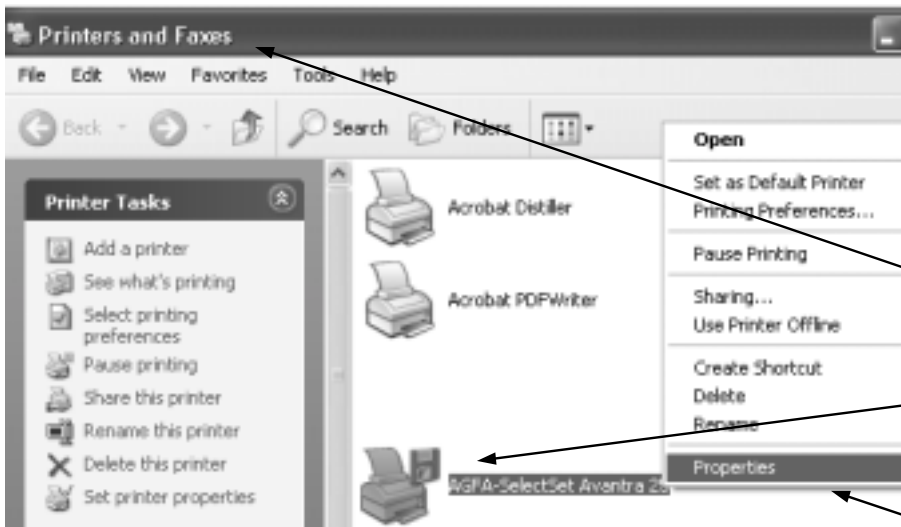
Printers and Faxes

File Edit View Favorites Tools Help

Back Search Folders

Printer Tasks

Add a printer
See what's printing
Select printing preferences
Pause printing
Share this printer
Rename this printer
Delete this printer
Set printer properties

Acrobat Distiller

Acrobat PDFWriter

AGFA-SelectSet Avantra 2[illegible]

Open
Set as Default Printer
Printing Preferences...
Pause Printing
Sharing...
Use Printer Offline
Create Shortcut
Delete
Rename
Properties